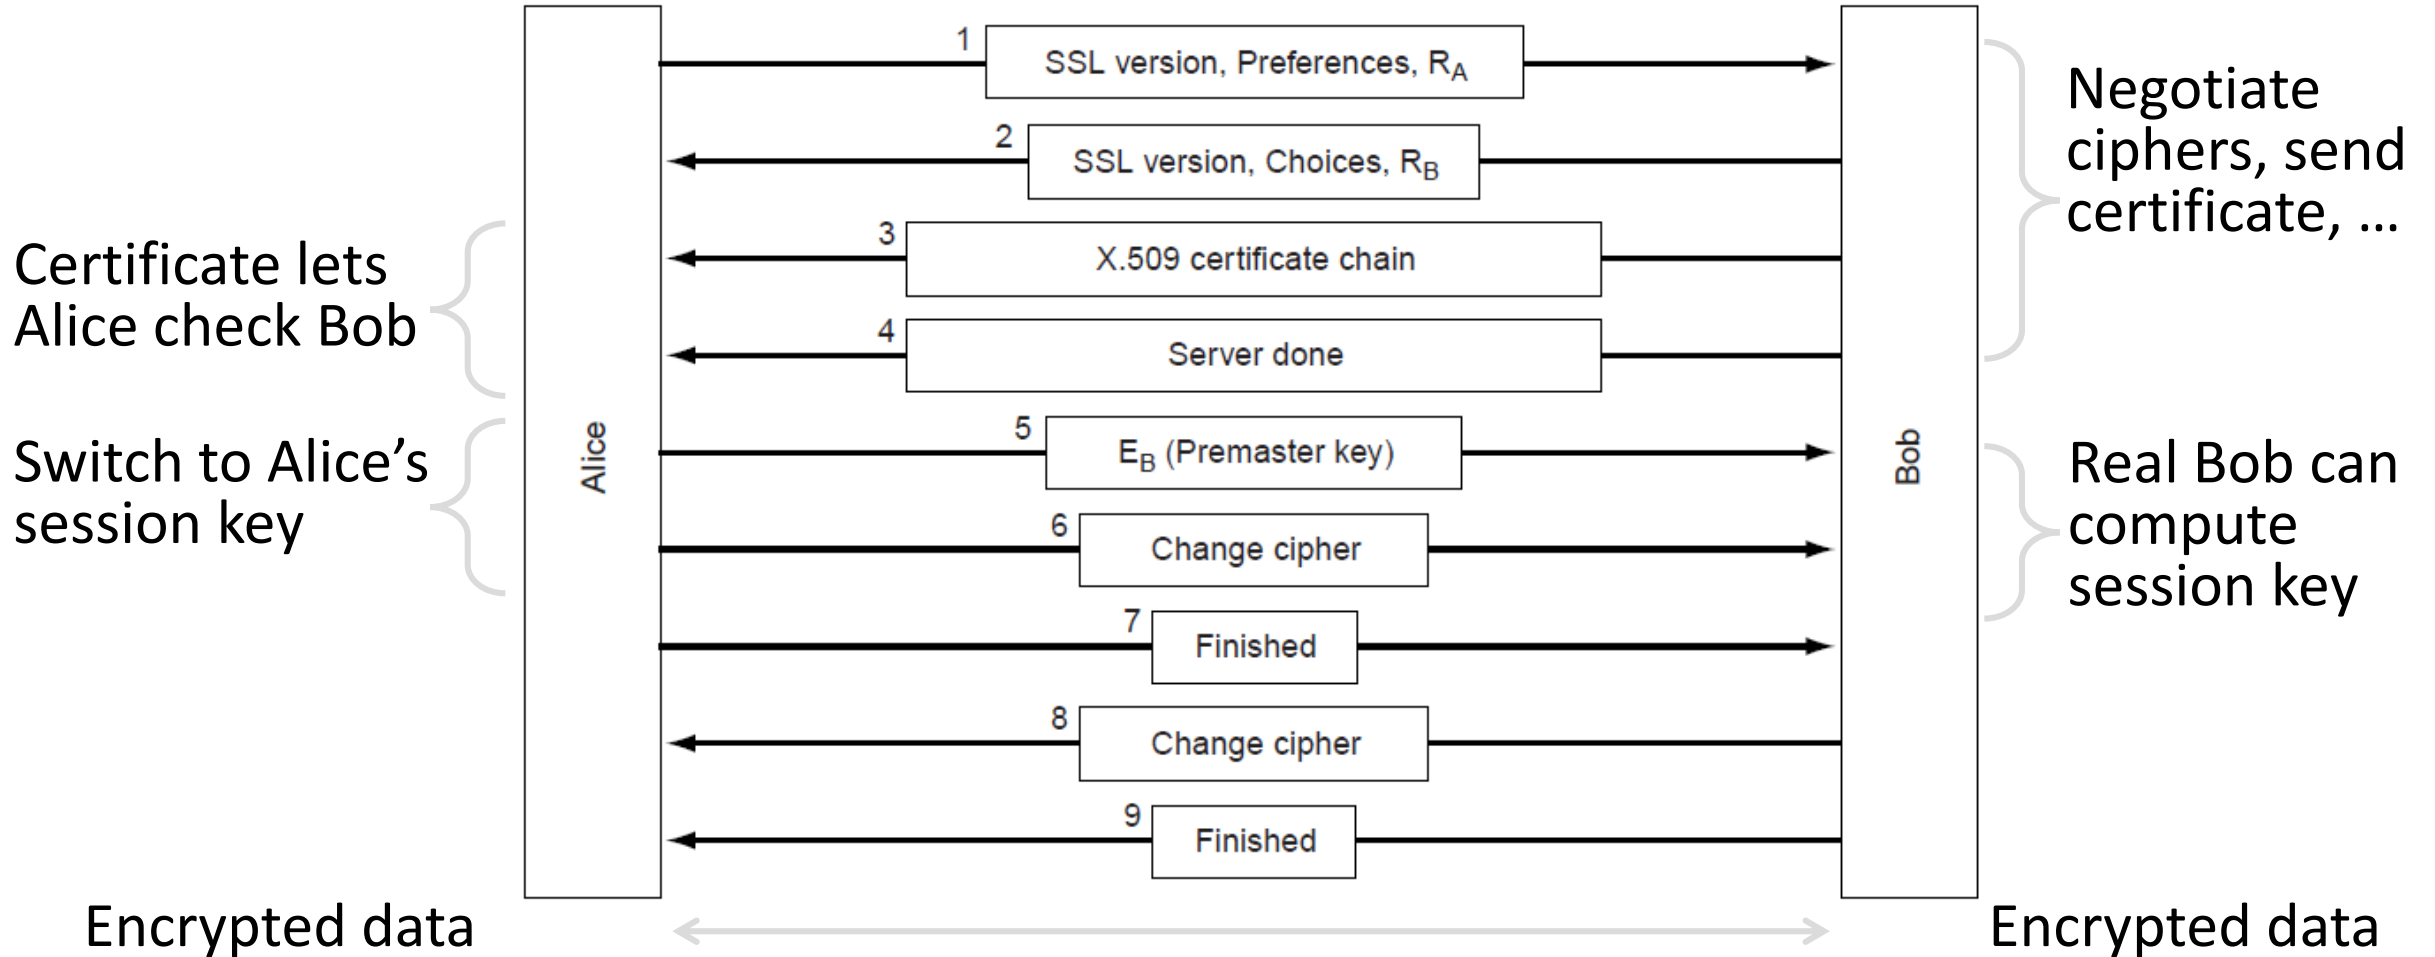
Alice

1 SSL version, Preferences, $R_A$

2 SSL version, Choices, $R_B$

3 X.509 certificate chain

4 Server done

5 $E_B$ (Premaster key)

6 Change cipher

7 Finished

8 Change cipher

9 Finished

Bob

Negotiate ciphers, send certificate, …

Certificate lets Alice check Bob

Switch to Alice's session key

Real Bob can compute session key

Encrypted data

Encrypted data